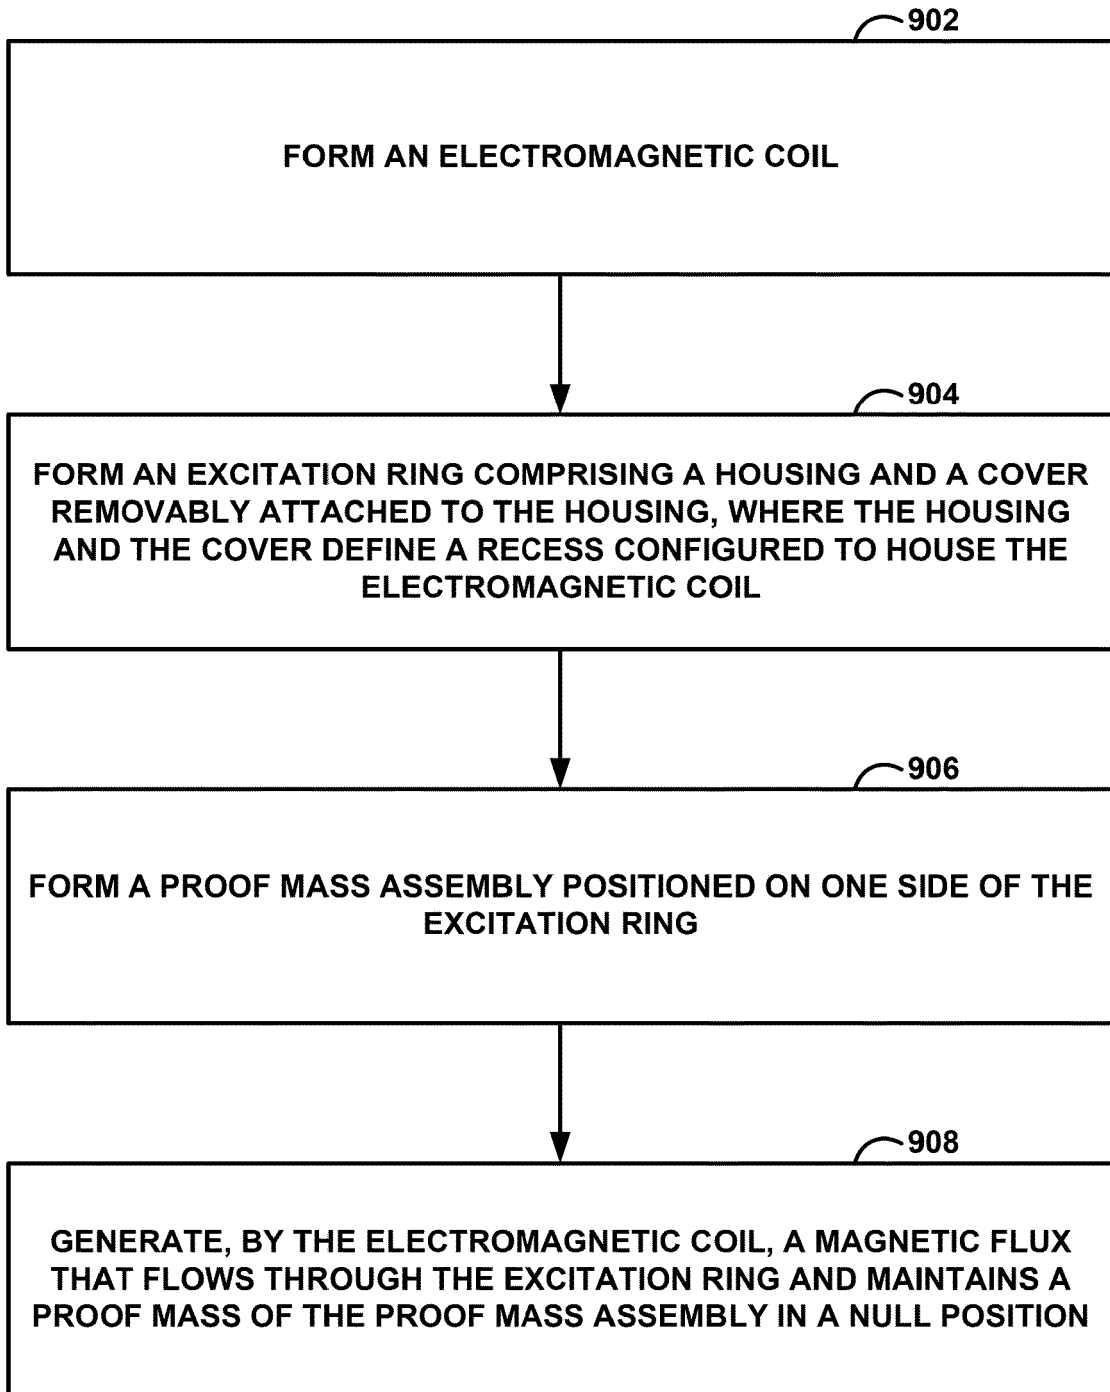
902

FORM AN ELECTROMAGNETIC COIL

904

FORM AN EXCITATION RING COMPRISING A HOUSING AND A COVER REMOVABLY ATTACHED TO THE HOUSING, WHERE THE HOUSING AND THE COVER DEFINE A RECESS CONFIGURED TO HOUSE THE ELECTROMAGNETIC COIL

906

FORM A PROOF MASS ASSEMBLY POSITIONED ON ONE SIDE OF THE EXCITATION RING

908

GENERATE, BY THE ELECTROMAGNETIC COIL, A MAGNETIC FLUX THAT FLOWS THROUGH THE EXCITATION RING AND MAINTAINS A PROOF MASS OF THE PROOF MASS ASSEMBLY IN A NULL POSITION